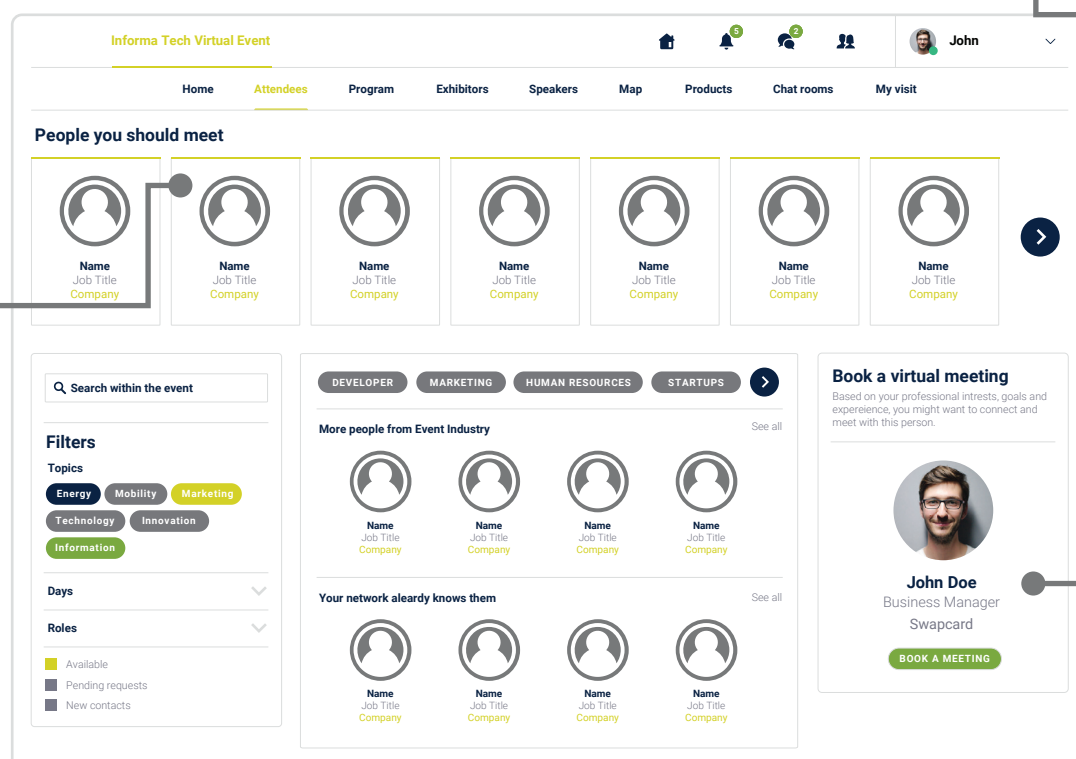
Informa Tech Virtual Event

5

2

John

Home Attendees Program Exhibitors Speakers Map Products Chat rooms My visit

People you should meet

Name
Job Title
Company

Name
Job Title
Company

Name
Job Title
Company

Name
Job Title
Company

Name
Job Title
Company

Name
Job Title
Company

Name
Job Title
Company

Search within the event

Filters

Topics

Energy Mobility Marketing Technology Innovation Information

Days

Roles

Available
Pending requests
New contacts

DEVELOPER MARKETING HUMAN RESOURCES STARTUPS

More people from Event Industry

See all

Name
Job Title
Company

Name
Job Title
Company

Name
Job Title
Company

Name
Job Title
Company

Your network aleardy knows them

See all

Name
Job Title
Company

Name
Job Title
Company

Name
Job Title
Company

Name
Job Title
Company

Book a virtual meeting

Based on your professional intrests, goals and expereience, you might want to connect and meet with this person.

John Doe
Business Manager
Swapcard

BOOK A MEETING